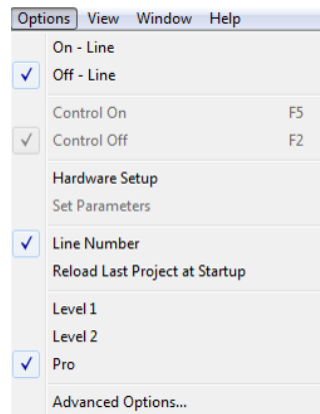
Options View Window Help

On - Line
✓ Off - Line

Control On F5
✓ Control Off F2

Hardware Setup
Set Parameters

✓ Line Number
Reload Last Project at Startup

Level 1
Level 2
✓ Pro

Advanced Options...